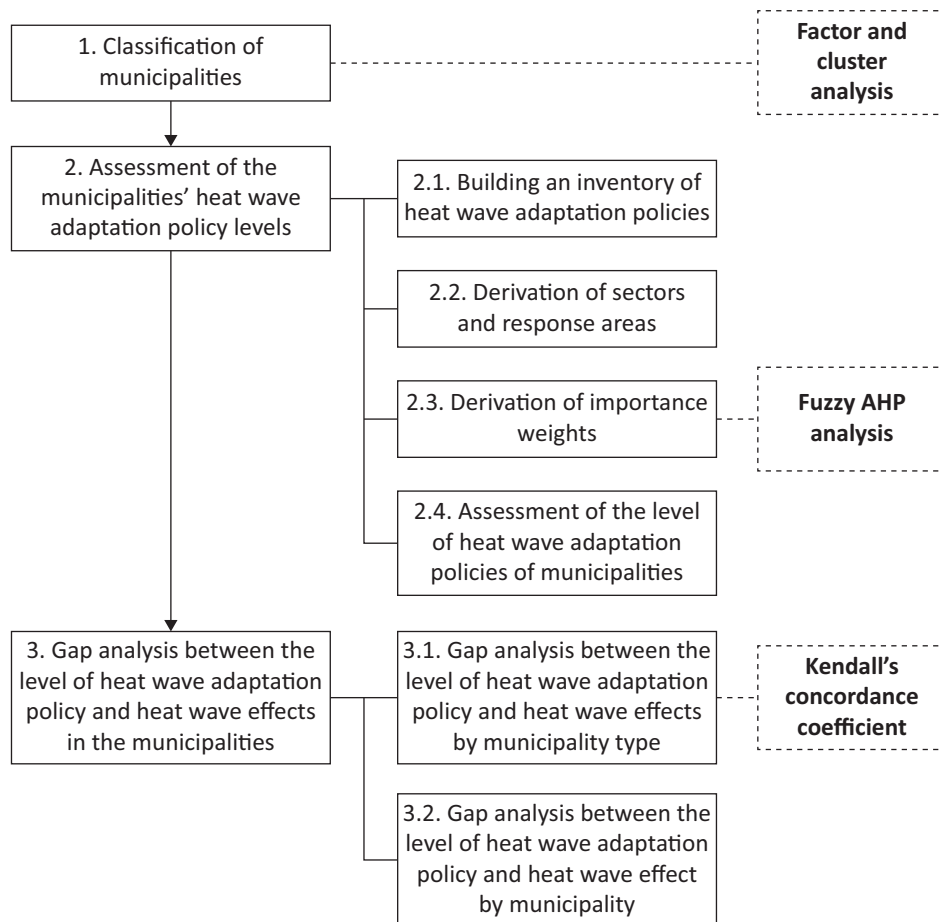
1. Classification of municipalities

Factor and cluster analysis

2. Assessment of the municipalities' heat wave adaptation policy levels

2.1. Building an inventory of heat wave adaptation policies

2.2. Derivation of sectors and response areas

2.3. Derivation of importance weights

Fuzzy AHP analysis

2.4. Assessment of the level of heat wave adaptation policies of municipalities

3. Gap analysis between the level of heat wave adaptation policy and heat wave effects in the municipalities

3.1. Gap analysis between the level of heat wave adaptation policy and heat wave effects by municipality type

Kendall's concordance coefficient

3.2. Gap analysis between the level of heat wave adaptation policy and heat wave effect by municipality